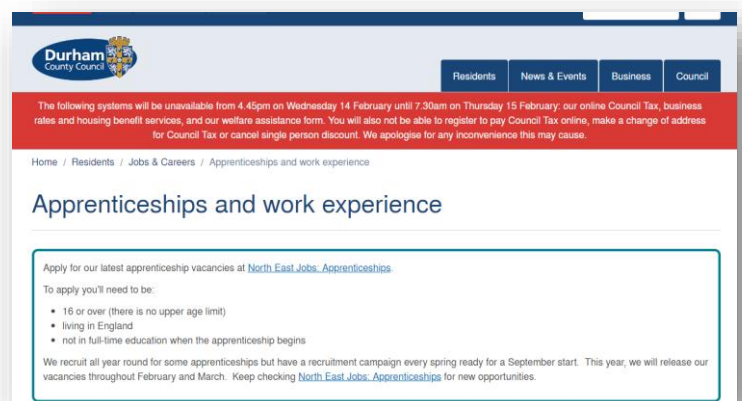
Durham County Council

Residents
News & Events
Business
Council

The following systems will be unavailable from 4.45pm on Wednesday 14 February until 7.30am on Thursday 15 February: our online Council Tax, business rates and housing benefit services, and our welfare assistance form. You will also not be able to register to pay Council Tax online, make a change of address for Council Tax or cancel single person discount. We apologise for any inconvenience this may cause.

Home / Residents / Jobs & Careers / Apprenticeships and work experience

Apprenticeships and work experience

Apply for our latest apprenticeship vacancies at North East Jobs: Apprenticeships.

To apply you'll need to be:

- 16 or over (there is no upper age limit)
- living in England
- not in full-time education when the apprenticeship begins

We recruit all year round for some apprenticeships but have a recruitment campaign every spring ready for a September start. This year, we will release our vacancies throughout February and March. Keep checking North East Jobs: Apprenticeships for new opportunities.